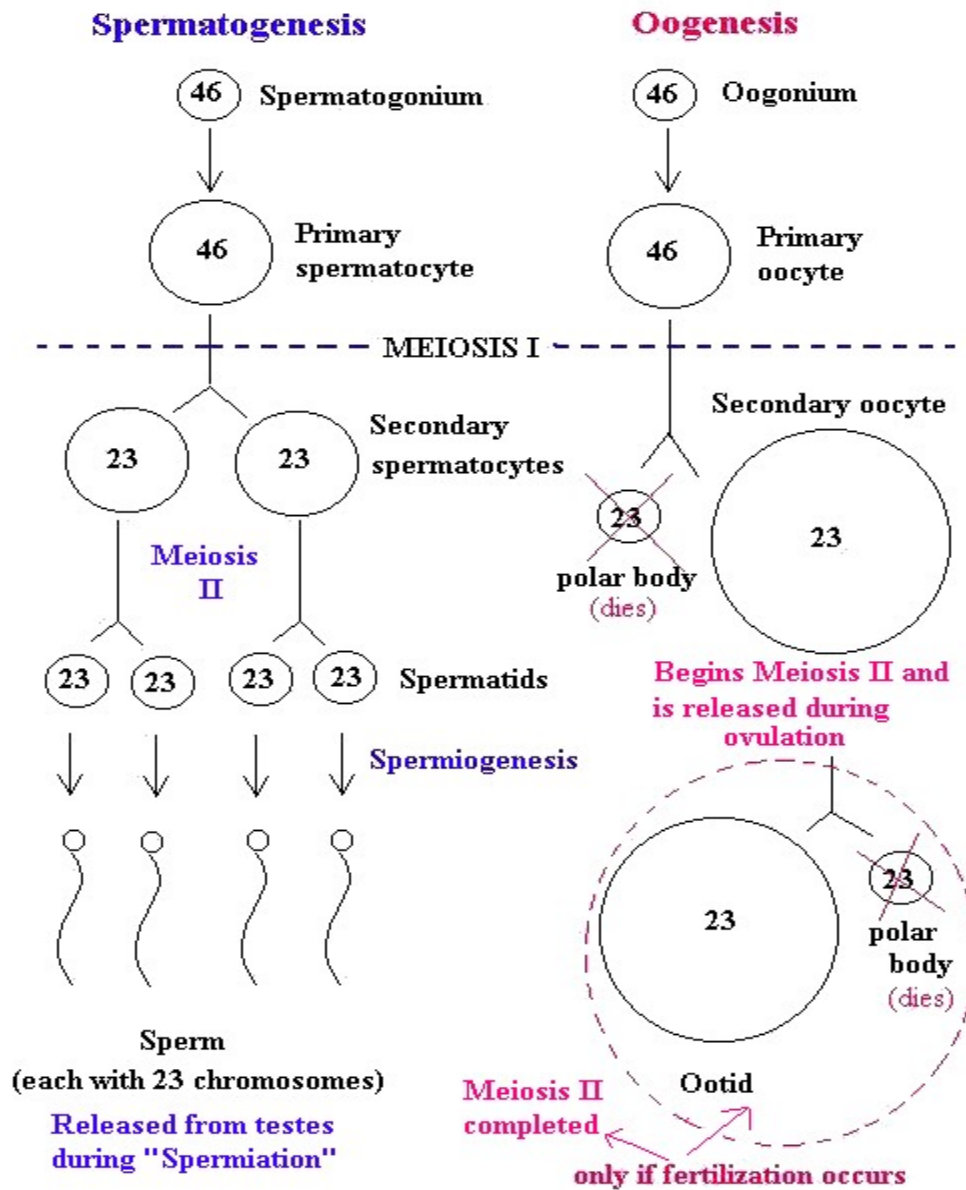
Spermatogenesis

Oogenesis

46 Spermatogonium

46 Oogonium

46 Primary spermatocyte

46 Primary oocyte

MEIOSIS I

23 23 Secondary spermatocytes

Secondary oocyte

Meiosis II

23 polar body (dies)

23

23 23 23 23 Spermatids

Begins Meiosis II and is released during ovulation

Spermiogenesis

23

23 polar body (dies)

Sperm (each with 23 chromosomes)

Released from testes during "Spermiation"

Meiosis II completed

Ootid

only if fertilization occurs